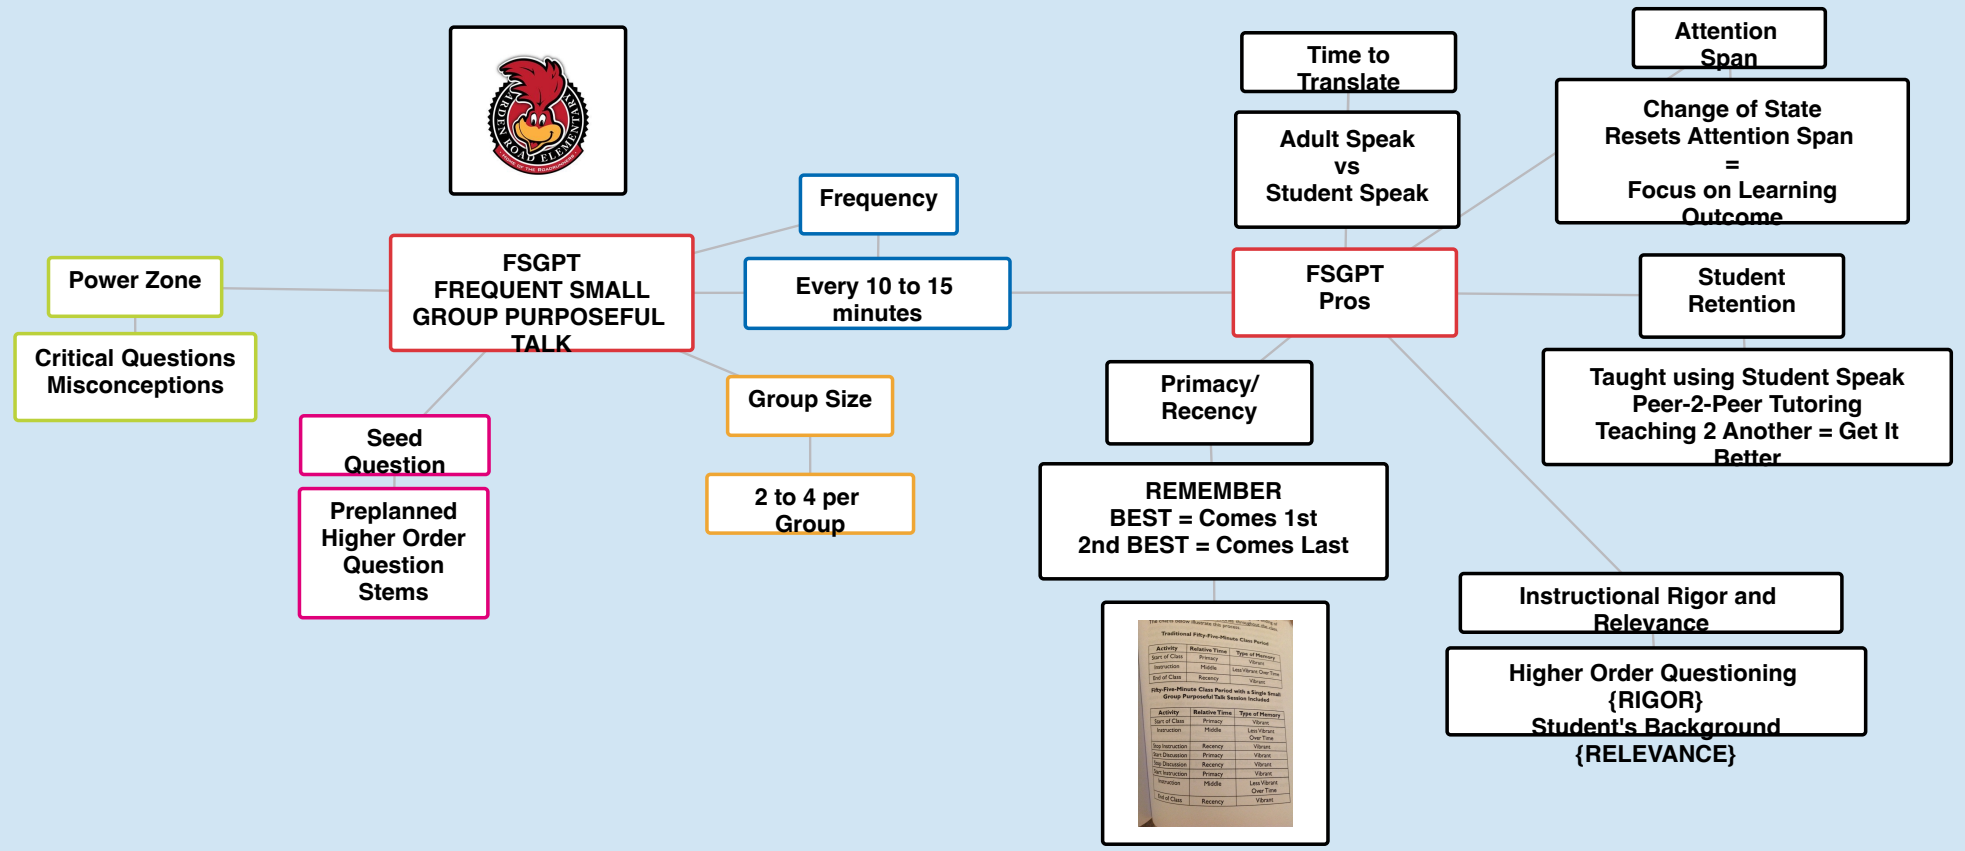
ARDEN ROAD ELEMENTARY
HOME OF THE ROADRUNNERS

FSGPT
FREQUENT SMALL GROUP PURPOSEFUL TALK

Power Zone

Critical Questions Misconceptions

Seed Question

Preplanned Higher Order Question Stems

Frequency

Every 10 to 15 minutes

Group Size

2 to 4 per Group

FSGPT
Pros

Time to Translate

Adult Speak vs Student Speak

Attention Span

Change of State Resets Attention Span = Focus on Learning Outcome

Student Retention

Taught using Student Speak
Peer-2-Peer Tutoring
Teaching 2 Another = Get It Better

Primacy/ Recency

REMEMBER
BEST = Comes 1st
2nd BEST = Comes Last

Instructional Rigor and Relevance

Higher Order Questioning {RIGOR}
Student's Background {RELEVANCE}

Traditional Fifty-Five-Minute Class Period

| Activity | Relative Time | Type of Memory |
|---|---|---|
| Start of Class | Primacy | Vibrant |
| Instruction | Middle | Less Vibrant Over Time |
| End of Class | Recency | Vibrant |

Fifty-Five-Minute Class Period with a Single Small Group Purposeful Talk Session Included

| Activity | Relative Time | Type of Memory |
|---|---|---|
| Start of Class | Primacy | Vibrant |
| Instruction | Middle | Less Vibrant Over Time |
| Stop Instruction | Recency | Vibrant |
| Start Discussion | Primacy | Vibrant |
| Stop Discussion | Recency | Vibrant |
| Start Instruction | Primacy | Vibrant |
| Instruction | Middle | Less Vibrant Over Time |
| End of Class | Recency | Vibrant |